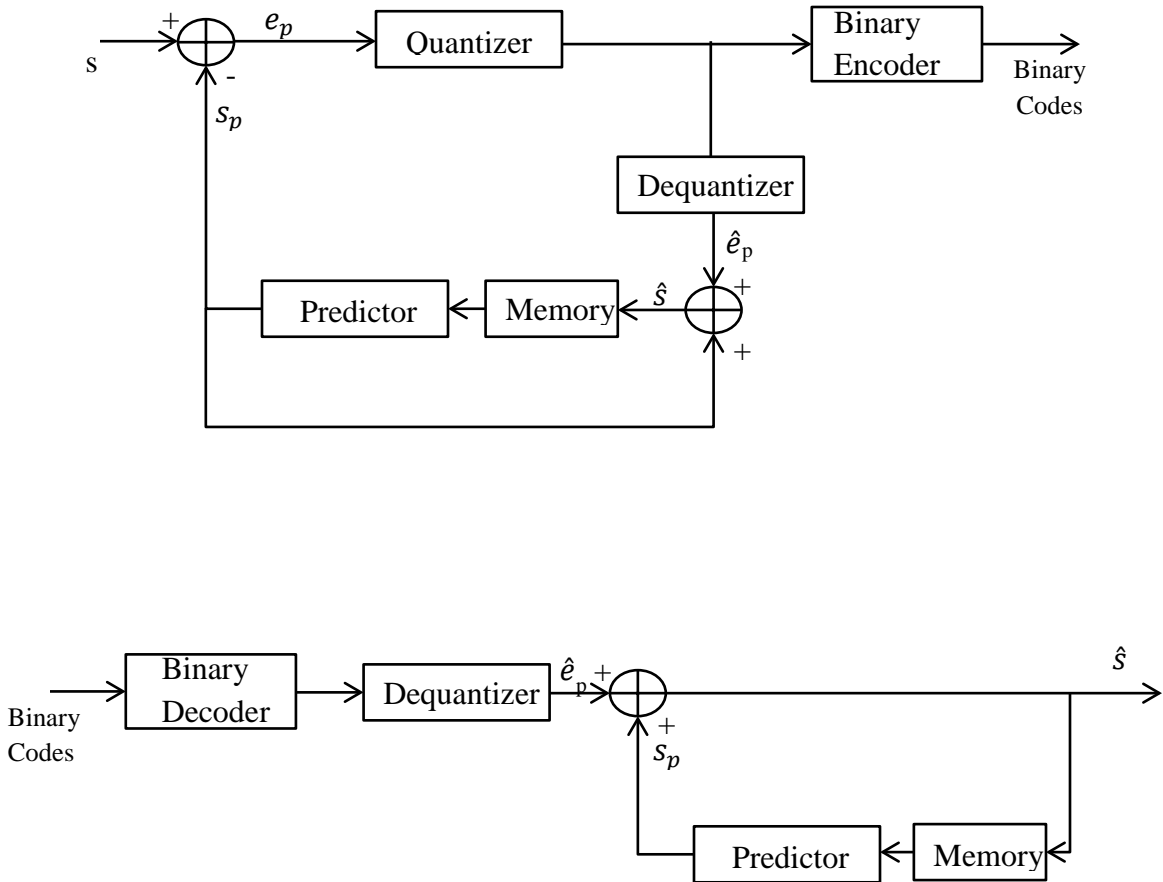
+ $e_p$ Quantizer Binary Encoder Binary Codes

s

-

$s_p$

Dequantizer

$\hat{e}_p$

Predictor Memory $\hat{s}$ +

+

Binary Decoder Dequantizer $\hat{e}_p$ + $\hat{s}$

Binary Codes

+

$s_p$

Predictor Memory